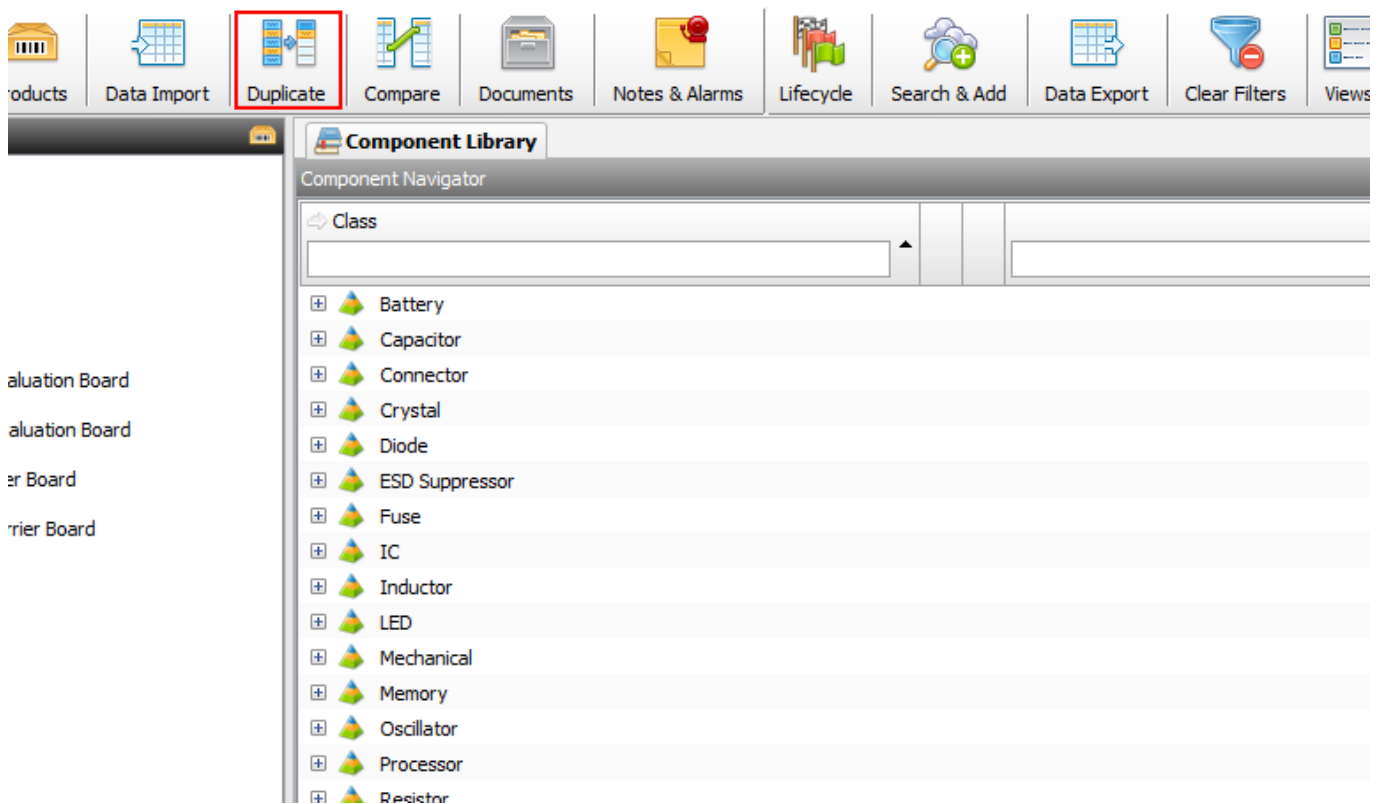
roducts | Data Import | Duplicate | Compare | Documents | Notes & Alarms | Lifecycle | Search & Add | Data Export | Clear Filters | Views

aluation Board
aluation Board
er Board
rrier Board

Component Library

Component Navigator

Class

Battery
Capacitor
Connector
Crystal
Diode
ESD Suppressor
Fuse
IC
Inductor
LED
Mechanical
Memory
Oscillator
Processor
Resistor